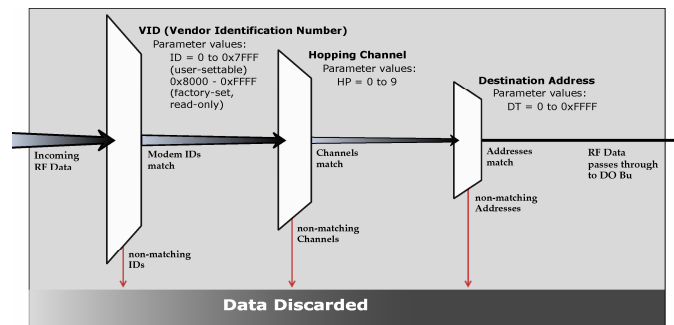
VID (Vendor Identification Number)
Parameter values:
ID = 0 to 0x7FFF (user-settable)
0x8000 - 0xFFFF (factory-set, read-only)

Hopping Channel
Parameter values:
HP = 0 to 9

Destination Address
Parameter values:
DT = 0 to 0xFFFF

Incoming RF Data

Modem IDs match

Channels match

Addresses match

RF Data passes through to DO Bu

non-matching IDs

non-matching Channels

non-matching Addresses

Data Discarded